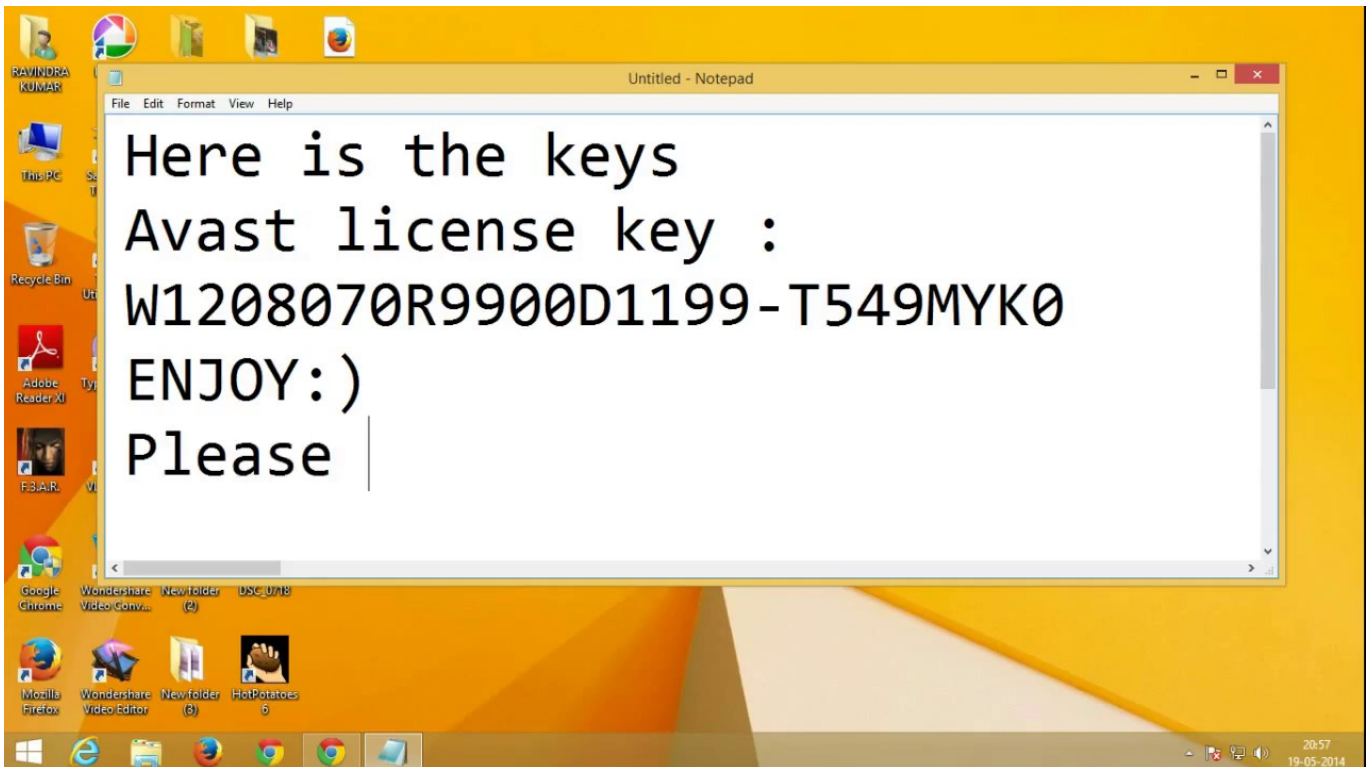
RAVINDRA KUMAR

This PC

Recycle Bin

Adobe Reader XI

F.E.A.R.

Google Chrome

Wondershare Video Conv...

New folder (2)

DSC_0718

Mozilla Firefox

Wondershare Video Editor

New folder (3)

HotPotatoes 6

Untitled - Notepad

File Edit Format View Help

Here is the keys
Avast license key :
W1208070R9900D1199-T549MYK0
ENJOY:)
Please

20:57
19-05-2014